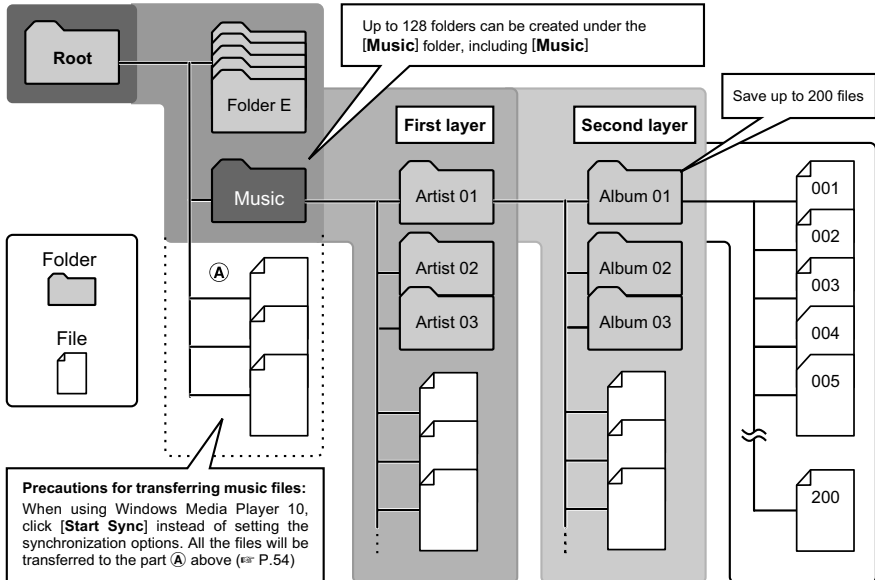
Root

Folder E

Up to 128 folders can be created under the [**Music**] folder, including [**Music**]

Save up to 200 files

First layer

Second layer

Music

Artist 01

Artist 02

Artist 03

Album 01

Album 02

Album 03

001

002

003

004

005

200

Folder

File

Ⓐ

**Precautions for transferring music files:**
When using Windows Media Player 10, click [**Start Sync**] instead of setting the synchronization options. All the files will be transferred to the part Ⓐ above (☞ P.54)